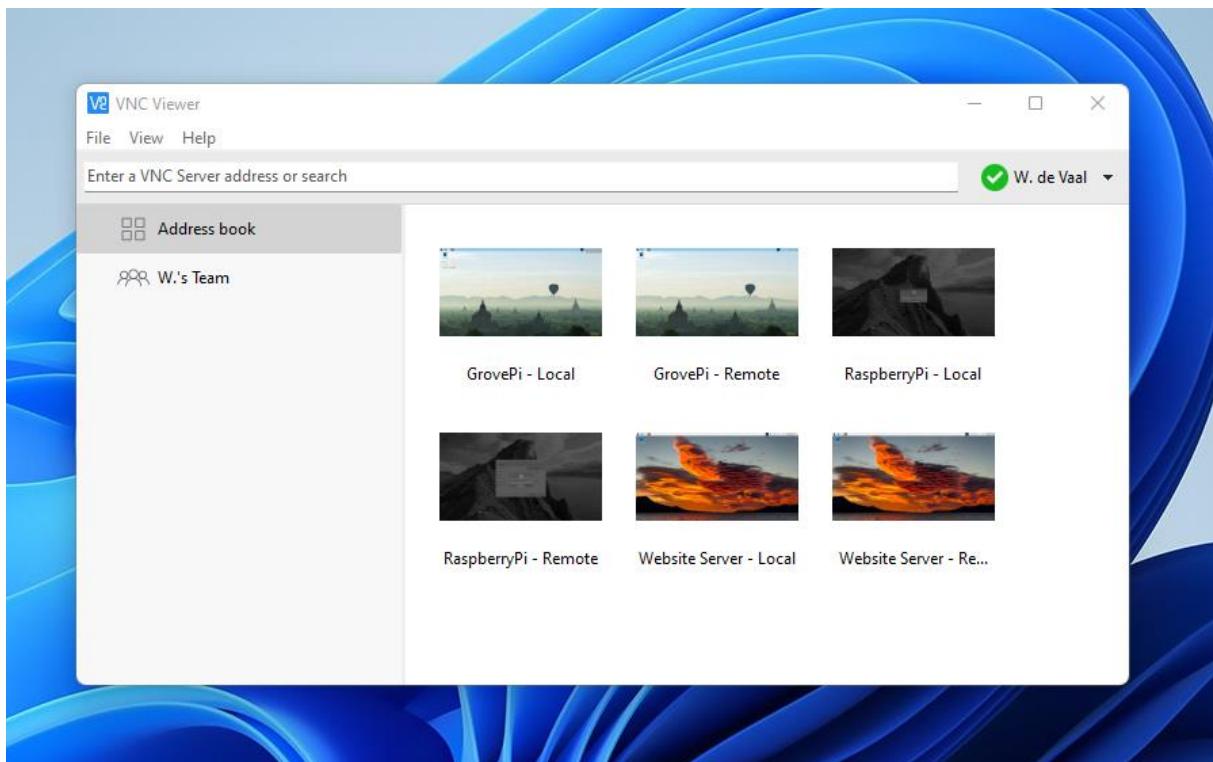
V2 VNC Viewer

File View Help

Enter a VNC Server address or search

W. de Vaal

Address book

W.'s Team

GrovePi - Local

GrovePi - Remote

RaspberryPi - Local

RaspberryPi - Remote

Website Server - Local

Website Server - Re...